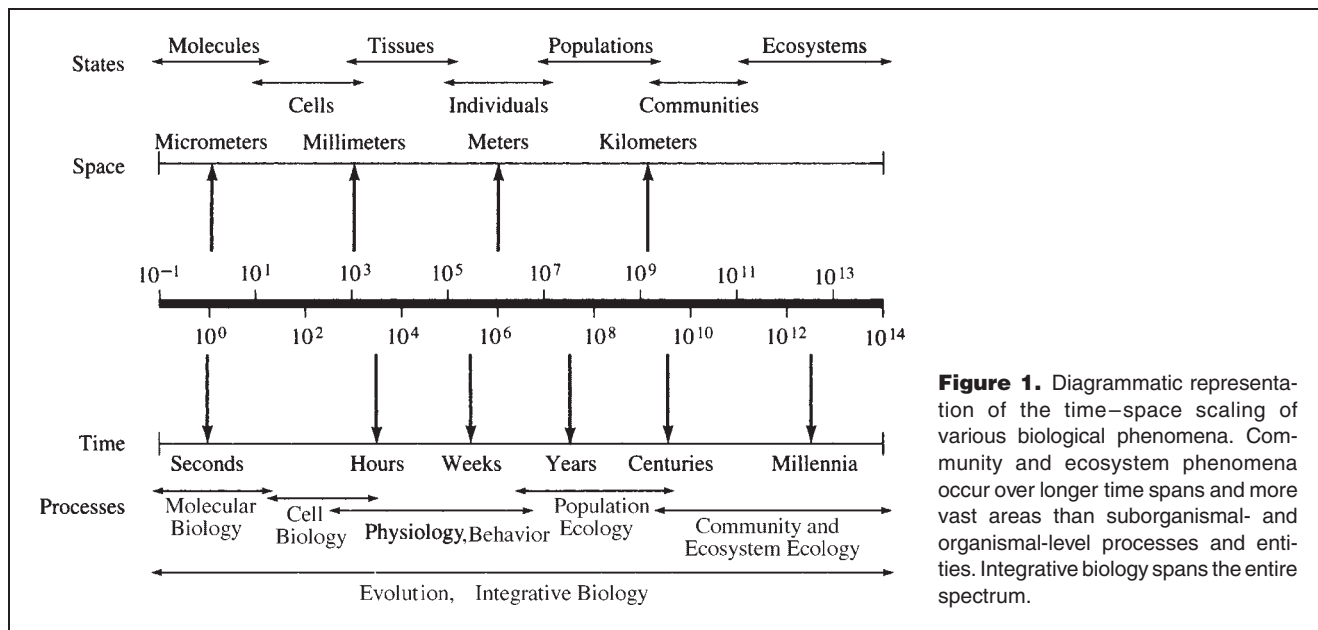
States

Molecules

Tissues

Populations

Ecosystems

Cells

Individuals

Communities

Space

Micrometers

Millimeters

Meters

Kilometers

$10^{-1}$ $10^{1}$ $10^{3}$ $10^{5}$ $10^{7}$ $10^{9}$ $10^{11}$ $10^{13}$

$10^{0}$ $10^{2}$ $10^{4}$ $10^{6}$ $10^{8}$ $10^{10}$ $10^{12}$ $10^{14}$

Time

Seconds

Hours

Weeks

Years

Centuries

Millennia

Processes

Molecular Biology

Cell Biology

Physiology, Behavior

Population Ecology

Community and Ecosystem Ecology

Evolution, Integrative Biology

**Figure 1.** Diagrammatic representation of the time–space scaling of various biological phenomena. Community and ecosystem phenomena occur over longer time spans and more vast areas than suborganismal- and organismal-level processes and entities. Integrative biology spans the entire spectrum.